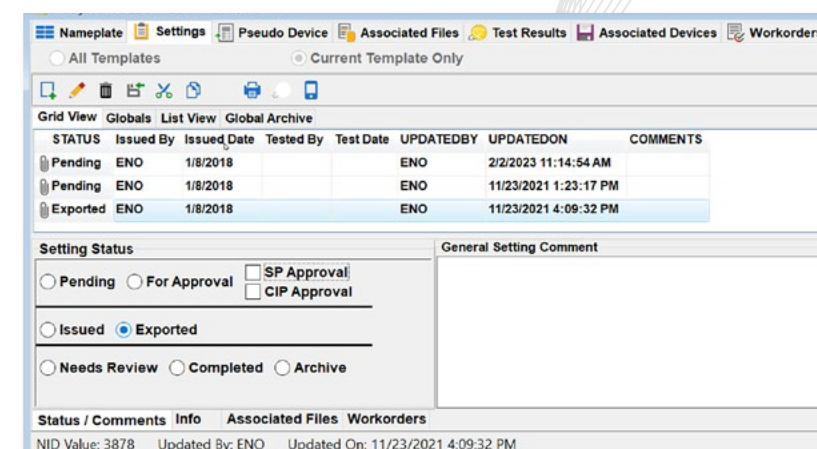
Nameplate Settings Pseudo Device Associated Files Test Results Associated Devices Workorders

All Templates Current Template Only

Grid View Globals List View Global Archive

| STATUS | Issued By | Issued Date | Tested By | Test Date | UPDATEDBY | UPDATEDON | COMMENTS |
|---|---|---|---|---|---|---|---|
| Pending | ENO | 1/8/2018 | | | ENO | 2/2/2023 11:14:54 AM | |
| Pending | ENO | 1/8/2018 | | | ENO | 11/23/2021 1:23:17 PM | |
| Exported | ENO | 1/8/2018 | | | ENO | 11/23/2021 4:09:32 PM | |

Setting Status

Pending For Approval SP Approval CIP Approval

Issued Exported

Needs Review Completed Archive

General Setting Comment

Status / Comments Info Associated Files Workorders

NID Value: 3878 Updated By: ENO Updated On: 11/23/2021 4:09:32 PM